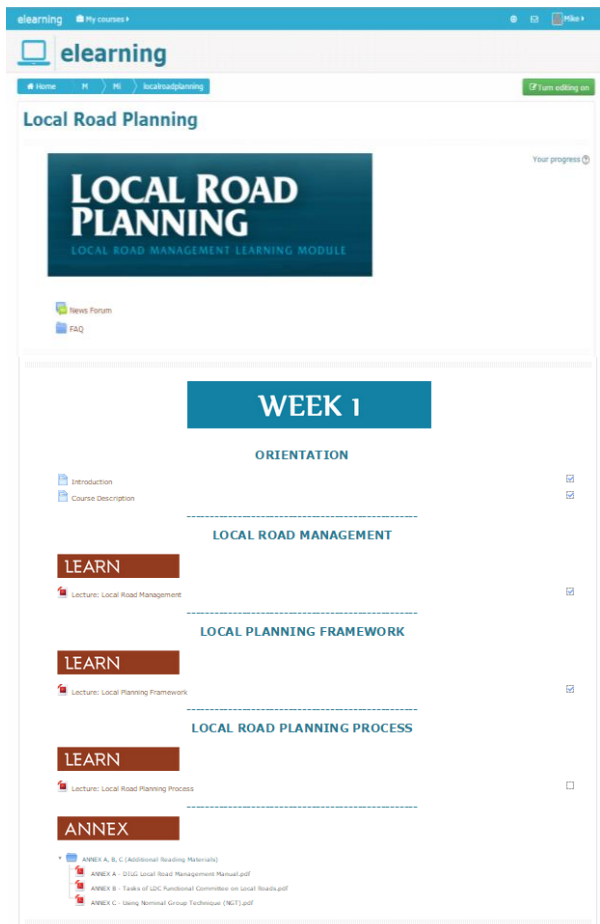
elearning My courses

Mike

elearning

Home M Mi localroadplanning

Turn editing on

Local Road Planning

Your progress

LOCAL ROAD PLANNING
LOCAL ROAD MANAGEMENT LEARNING MODULE

News Forum
FAQ

WEEK 1

ORIENTATION

Introduction
Course Description

LOCAL ROAD MANAGEMENT

LEARN

Lecture: Local Road Management

LOCAL PLANNING FRAMEWORK

LEARN

Lecture: Local Planning Framework

LOCAL ROAD PLANNING PROCESS

LEARN

Lecture: Local Road Planning Process

ANNEX

ANNEX A, B, C (Additional Reading Materials)
ANNEX A - DILG Local Road Management Manual.pdf
ANNEX B - Tasks of LDC Functional Committee on Local Roads.pdf
ANNEX C - Using Nominal Group Technique (NGT).pdf